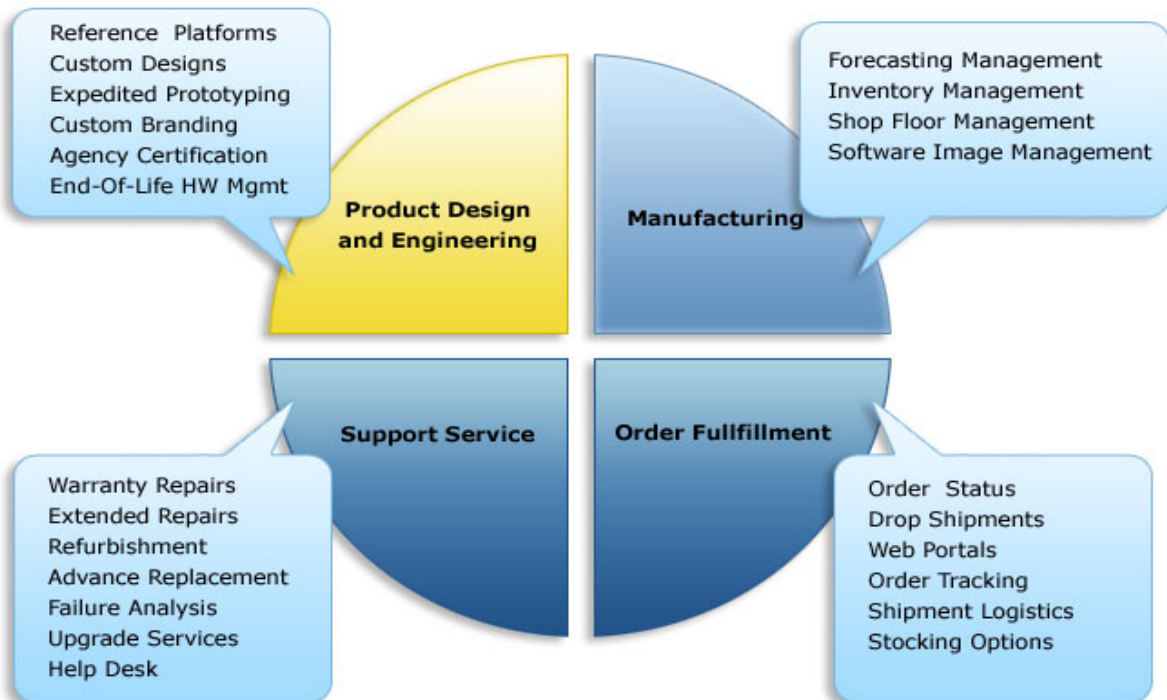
Reference Platforms
Custom Designs
Expedited Prototyping
Custom Branding
Agency Certification
End-Of-Life HW Mgmt

Product Design and Engineering

Manufacturing

Forecasting Management
Inventory Management
Shop Floor Management
Software Image Management

Support Service

Order Fullfillment

Warranty Repairs
Extended Repairs
Refurbishment
Advance Replacement
Failure Analysis
Upgrade Services
Help Desk

Order Status
Drop Shipments
Web Portals
Order Tracking
Shipment Logistics
Stocking Options